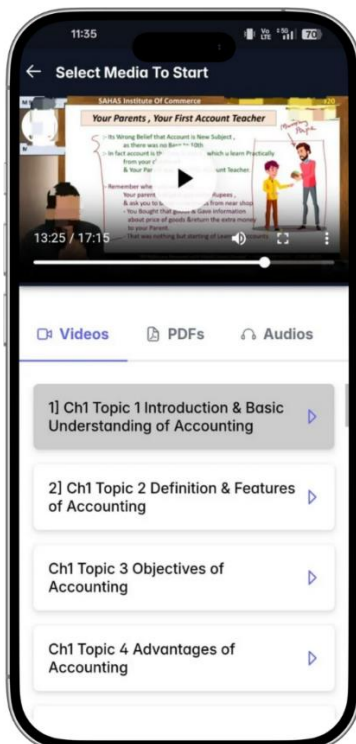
11:35

70

← Select Media To Start

SAHAS Institute Of Commerce

Your Parents , Your First Account Teacher

- Its Wrong Belief that Account is New Subject , as there was no Basic to 10th.
- In fact account is th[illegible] which u learn Practically from your c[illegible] & Your Par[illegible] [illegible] Account Teacher

Remember whe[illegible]
Your parent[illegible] Rupees ,
& ask you to b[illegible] from near shop
- You Bought that goods & Gave information about price of goods & return the extra money to your Parent
- That was nothing but storing of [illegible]

Money Paper

13:25 / 17:15

Videos PDFs Audios

1] Ch1 Topic 1 Introduction & Basic Understanding of Accounting

2] Ch1 Topic 2 Definition & Features of Accounting

Ch1 Topic 3 Objectives of Accounting

Ch1 Topic 4 Advantages of Accounting